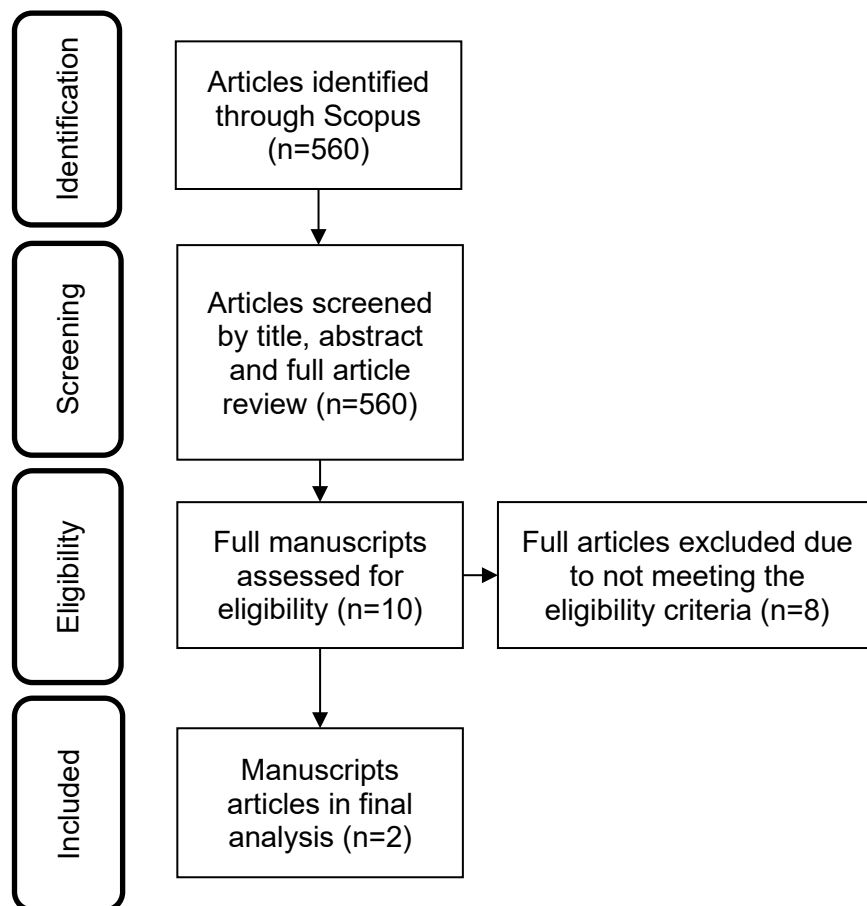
Identification

Articles identified through Scopus (n=560)

Screening

Articles screened by title, abstract and full article review (n=560)

Eligibility

Full manuscripts assessed for eligibility (n=10)

Full articles excluded due to not meeting the eligibility criteria (n=8)

Included

Manuscripts articles in final analysis (n=2)